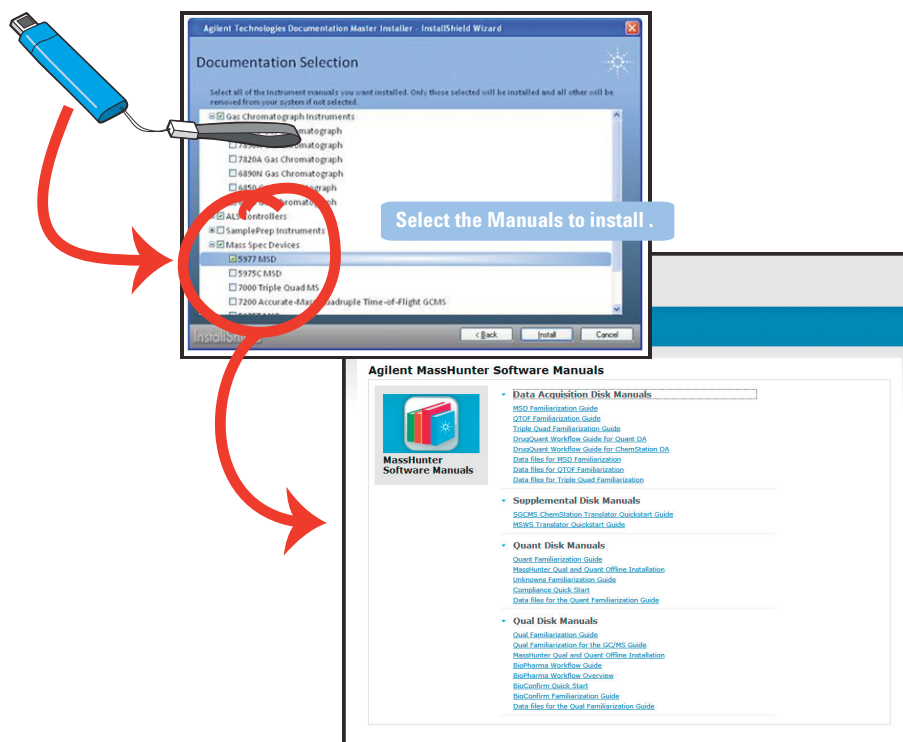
Agilent Technologies Documentation Master Installer - InstallShield Wizard

Documentation Selection

Select all of the instrument manuals you want installed. Only those selected will be installed and all other will be removed from your system if not selected.

Gas Chromatograph Instruments
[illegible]matograph
78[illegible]romatograph
7820A Gas Chromatograph
6890N Gas Chromatograph
6850 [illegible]graph
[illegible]omatograph
ALS Controllers
SamplePrep Instruments
Mass Spec Devices
5977 MSD
5975C MSD
7000 Triple Quad MS
7200 Accurate-Mass Quadrupole Time-of-Flight GCMS

InstallSh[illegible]

< Back
Install
Cancel

Select the Manuals to install .

Agilent MassHunter Software Manuals

MassHunter Software Manuals

Data Acquisition Disk Manuals
MSD Familiarization Guide
QTOF Familiarization Guide
Triple Quad Familiarization Guide
DrugQuant Workflow Guide for Quant DA
DrugQuant Workflow Guide for ChemStation DA
Data files for MSD Familiarization
Data files for QTOF Familiarization
Data files for Triple Quad Familiarization

Supplemental Disk Manuals
SGCMS ChemStation Translator Quickstart Guide
MSWS Translator Quickstart Guide

Quant Disk Manuals
Quant Familiarization Guide
MassHunter Qual and Quant Offline Installation
Unknowns Familiarization Guide
Compliance Quick Start
Data files for the Quant Familiarization Guide

Qual Disk Manuals
Qual Familiarization Guide
Qual Familiarization for the GC/MS Guide
MassHunter Qual and Quant Offline Installation
BioPharma Workflow Guide
BioPharma Workflow Overview
BioConfirm Quick Start
BioConfirm Familiarization Guide
Data files for the Qual Familiarization Guide